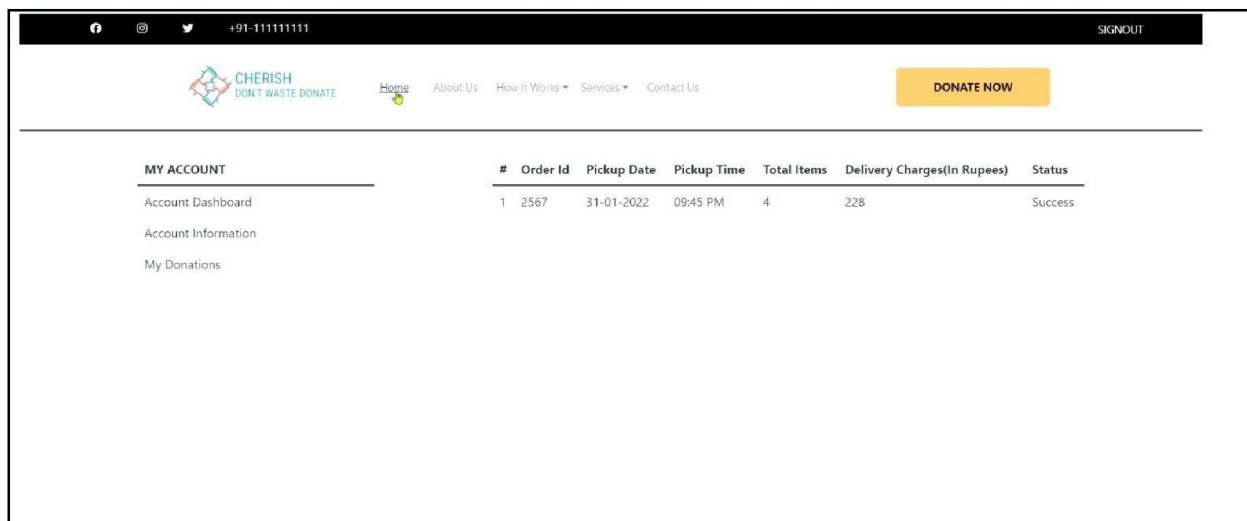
+91-111111111

SIGNOUT

CHERISH
DON'T WASTE DONATE

Home About Us How it Works ▾ Services ▾ Contact Us

DONATE NOW

MY ACCOUNT

Account Dashboard

Account Information

My Donations

| # | Order Id | Pickup Date | Pickup Time | Total Items | Delivery Charges(In Rupees) | Status |
|---|---|---|---|---|---|---|
| 1 | 2567 | 31-01-2022 | 09:45 PM | 4 | 228 | Success |